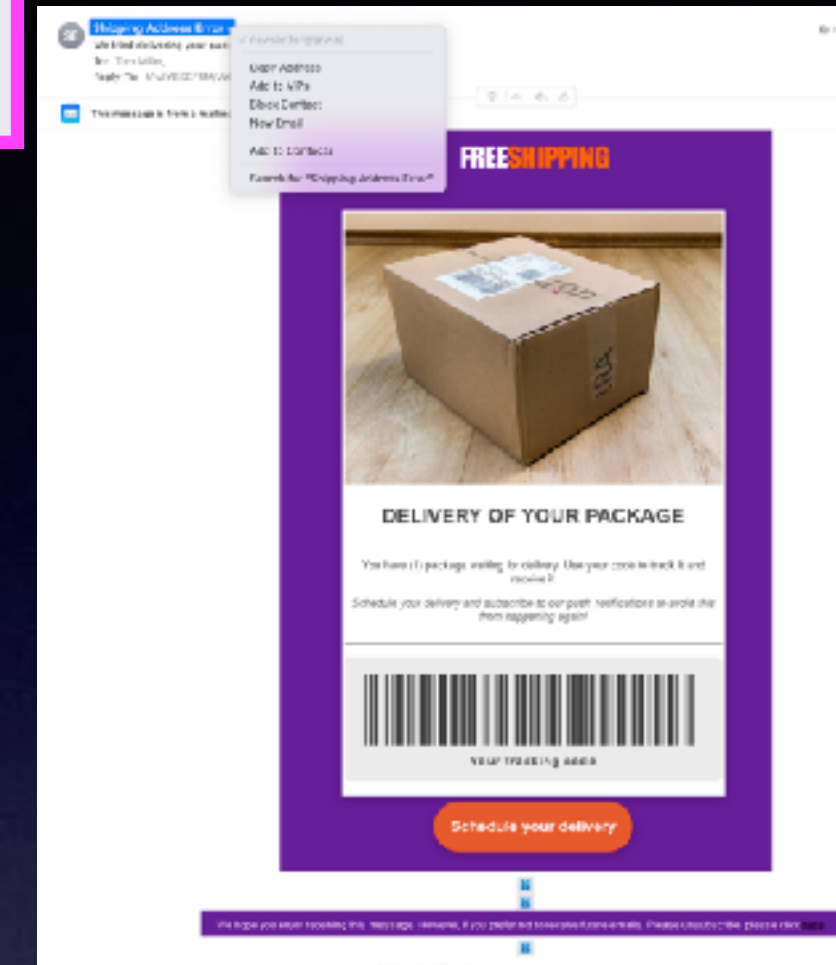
Shipping Address Error
We tried delivering your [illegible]
To: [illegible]
Reply-To: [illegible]

This message is from a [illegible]

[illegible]
Copy Address
Add to VIPs
Block Contact
New Email
Add to Contacts
Search for "Shipping Address Error"

FREESHIPPING

DELIVERY OF YOUR PACKAGE

You have (1) package waiting for delivery. Use your code to track it and receive it.

Schedule your delivery and subscribe to our push notifications to avoid this from happening again!

Your tracking code

Schedule your delivery

We hope you enjoy receiving this message. However, if you prefer not to receive future emails, Please unsubscribe, please click here